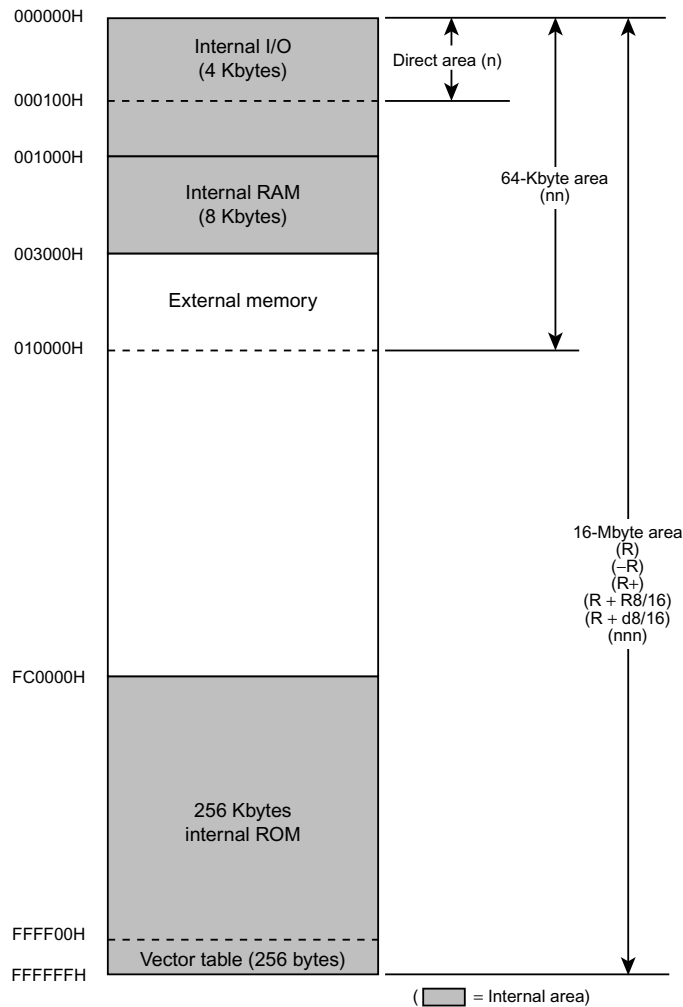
000000H
Internal I/O
(4 Kbytes)
Direct area (n)
000100H
001000H
Internal RAM
(8 Kbytes)
64-Kbyte area
(nn)
003000H
External memory
010000H
16-Mbyte area
(R)
(−R)
(R+)
(R + R8/16)
(R + d8/16)
(nnn)
FC0000H
256 Kbytes
internal ROM
FFFF00H
FFFFFFH
Vector table (256 bytes)
( = Internal area)